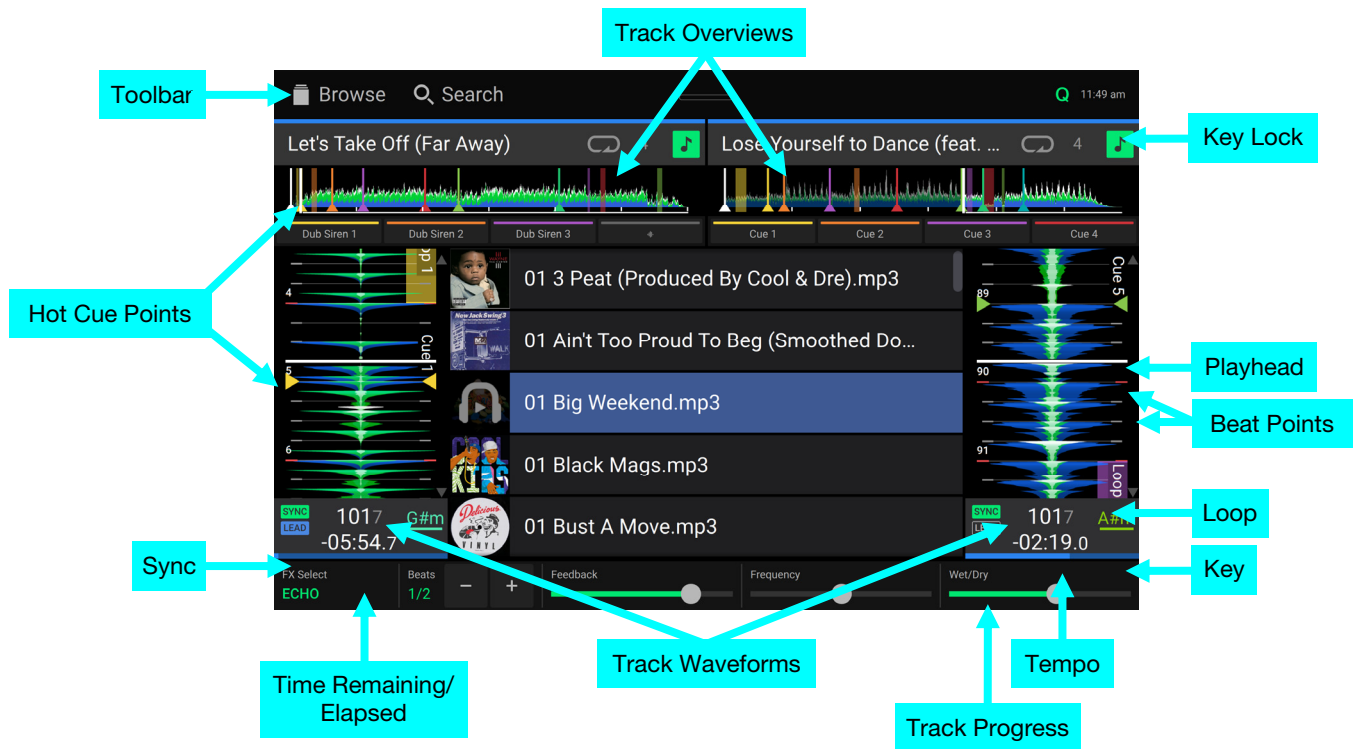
Track Overviews

Toolbar

Browse Search

Q 11:49 am

Let's Take Off (Far Away)

Lose Yourself to Dance (feat. ... 4

Key Lock

Dub Siren 1 Dub Siren 2 Dub Siren 3

Cue 1 Cue 2 Cue 3 Cue 4

Hot Cue Points

4

Cue 1

5

6

op 1

01 3 Peat (Produced By Cool & Dre).mp3

01 Ain't Too Proud To Beg (Smoothed Do...

01 Big Weekend.mp3

01 Black Mags.mp3

01 Bust A Move.mp3

Cue 5

89

90

91

Loop

Playhead

Beat Points

Loop

SYNC LEAD 1017 G#m -05:54.7

SYNC 1017 A#m -02:19.0

Sync

Key

FX Select ECHO

Beats 1/2

– +

Feedback

Frequency

Wet/Dry

Time Remaining/ Elapsed

Track Waveforms

Tempo

Track Progress